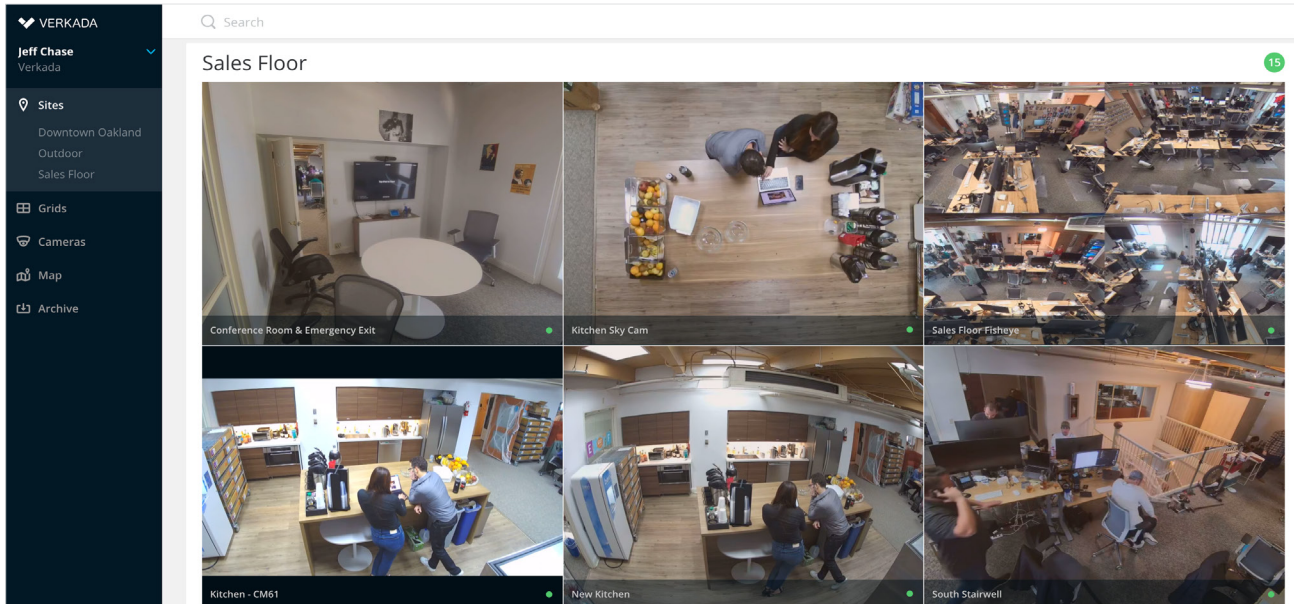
VERKADA

Jeff Chase
Verkada

Sites
Downtown Oakland
Outdoor
Sales Floor

Grids
Cameras
Map
Archive

Search

Sales Floor

15

Conference Room & Emergency Exit

Kitchen Sky Cam

Sales Floor Fisheye

Kitchen - CM61

New Kitchen

South Stairwell